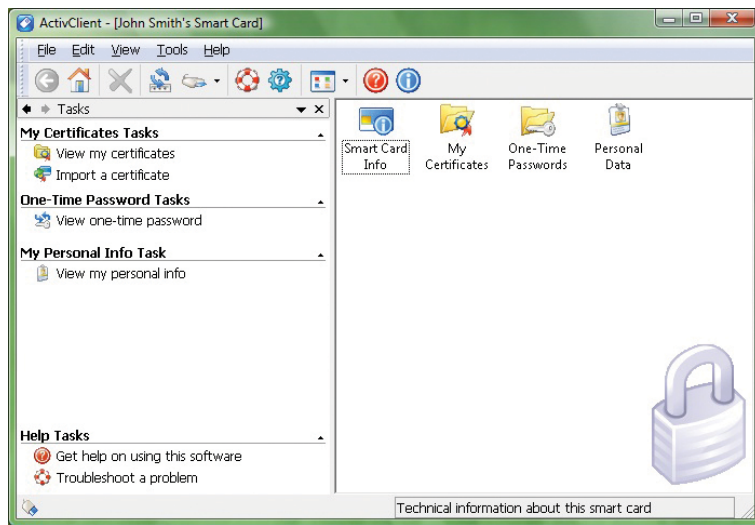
ActivClient - [John Smith's Smart Card]

File Edit View Tools Help

Tasks

My Certificates Tasks
View my certificates
Import a certificate

One-Time Password Tasks
View one-time password

My Personal Info Task
View my personal info

Help Tasks
Get help on using this software
Troubleshoot a problem

Smart Card Info
My Certificates
One-Time Passwords
Personal Data

Technical information about this smart card